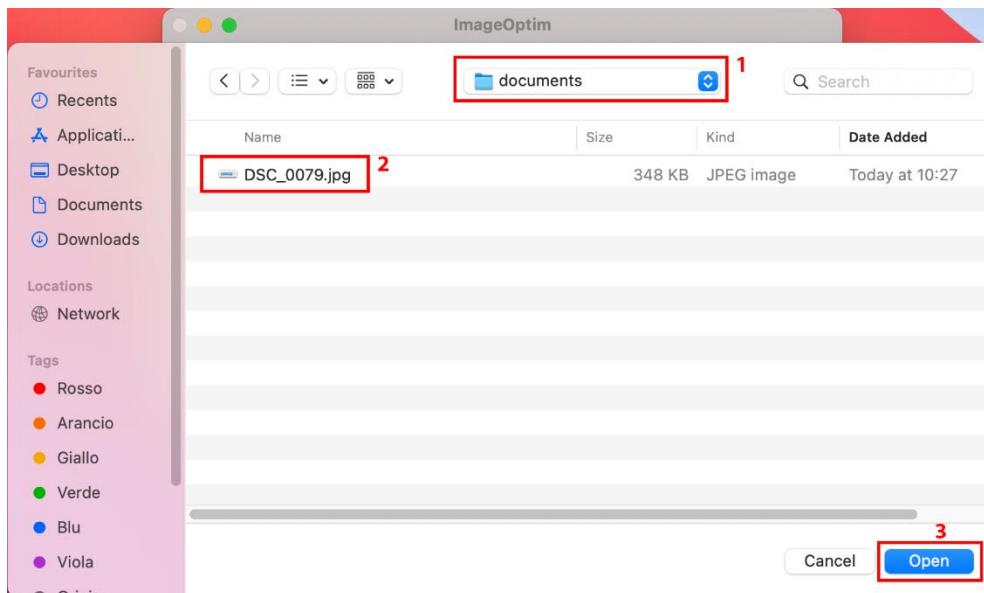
ImageOptim

Favourites
Recents
Applicati...
Desktop
Documents
Downloads

Locations
Network

Tags
Rosso
Arancio
Giallo
Verde
Blu
Viola
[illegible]

documents
1
Search

| Name | Size | Kind | Date Added |
|---|---|---|---|
| DSC_0079.jpg | 348 KB | JPEG image | Today at 10:27 |

2

3
Cancel
Open